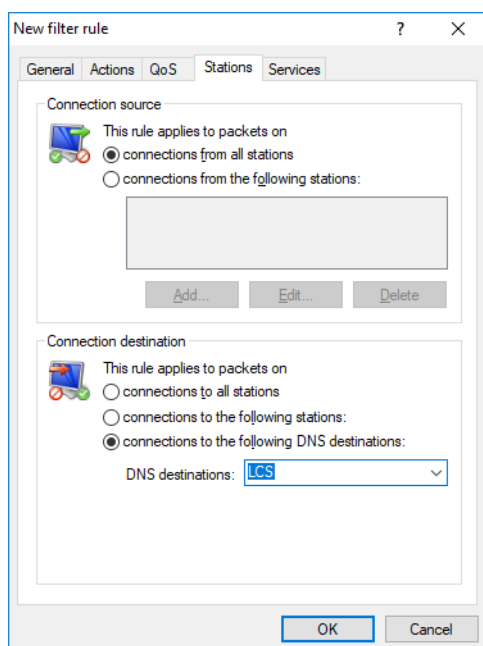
New filter rule

?

General Actions QoS Stations Services

Connection source

This rule applies to packets on

connections from all stations

connections from the following stations:

Add... Edit... Delete

Connection destination

This rule applies to packets on

connections to all stations

connections to the following stations:

connections to the following DNS destinations:

DNS destinations: LCS

OK Cancel